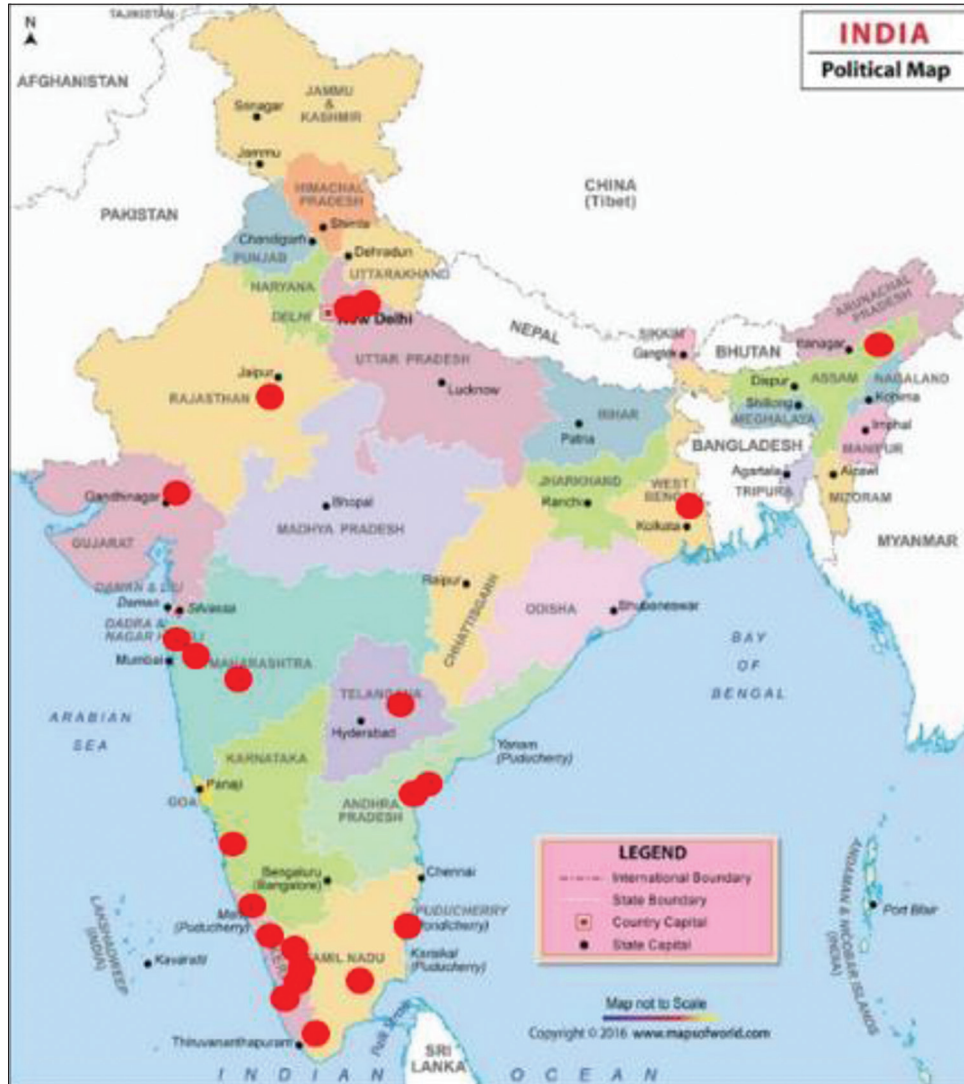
INDIA
Political Map

N

TAJIKISTAN
AFGHANISTAN
PAKISTAN
JAMMU & KASHMIR
Srinagar
Jammu
HIMACHAL PRADESH
Shimla
Chandigarh
PUNJAB
Dehradun
UTTARAKHAND
HARYANA
DELHI
New Delhi
CHINA (Tibet)
NEPAL
SIKKIM
Gangtok
BHUTAN
ARUNACHAL PRADESH
Itanagar
Dispur
ASSAM
NAGALAND
Kohima
Shillong
MEGHALAYA
Imphal
MANIPUR
BANGLADESH
Agartala
TRIPURA
Aizawl
MIZORAM
MYANMAR
UTTAR PRADESH
Lucknow
Jaipur
RAJASTHAN
BIHAR
Patna
JHARKHAND
Ranchi
WEST BENGAL
Kolkata
Gandhinagar
GUJARAT
Bhopal
MADHYA PRADESH
DAMAN & DIU
Daman
Silvassa
DADRA & NAGAR HAVELI
Raipur
CHHATTISGARH
ODISHA
Bhubaneswar
Mumbai
MAHARASHTRA
BAY OF BENGAL
TELANGANA
Hyderabad
ARABIAN SEA
Yanam (Puducherry)
KARNATAKA
Panaji
GOA
ANDHRA PRADESH
Bengaluru (Bangalore)
Chennai
Mahe (Puducherry)
PUDUCHERRY (Pondicherry)
TAMIL NADU
Karaikal (Puducherry)
LAKSHADWEEP (INDIA)
Kavaratti
Thiruvananthapuram
Palk Strait
SRI LANKA
ANDAMAN & NICOBAR ISLANDS (INDIA)
Port Blair
INDIAN OCEAN

LEGEND
International Boundary
State Boundary
Country Capital
State Capital

Map not to Scale
Copyright © 2016 www.mapsofworld.com